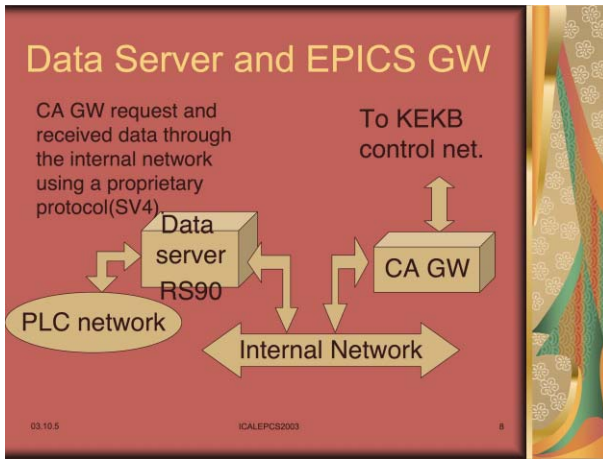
Data Server and EPICS GW

CA GW request and received data through the internal network using a proprietary protocol(SV4).

To KEKB control net.

Data server RS90

CA GW

PLC network

Internal Network

03.10.5

ICALEPCS2003

8